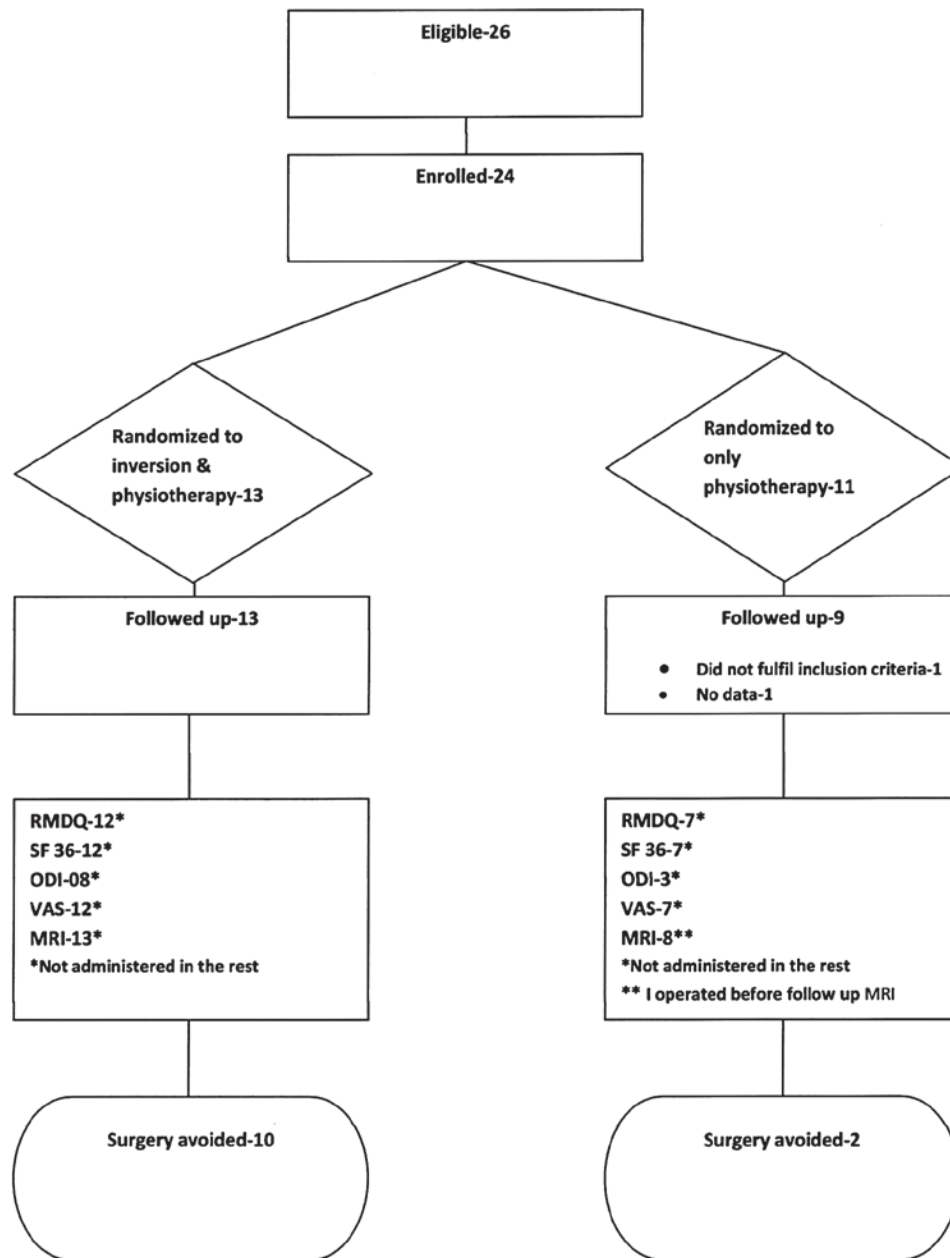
Eligible-26

Enrolled-24

Randomized to inversion & physiotherapy-13

Randomized to only physiotherapy-11

Followed up-13

Followed up-9

- Did not fulfil inclusion criteria-1
- No data-1

RMDQ-12*
SF 36-12*
ODI-08*
VAS-12*
MRI-13*
*Not administered in the rest

RMDQ-7*
SF 36-7*
ODI-3*
VAS-7*
MRI-8**
*Not administered in the rest
** I operated before follow up MRI

Surgery avoided-10

Surgery avoided-2